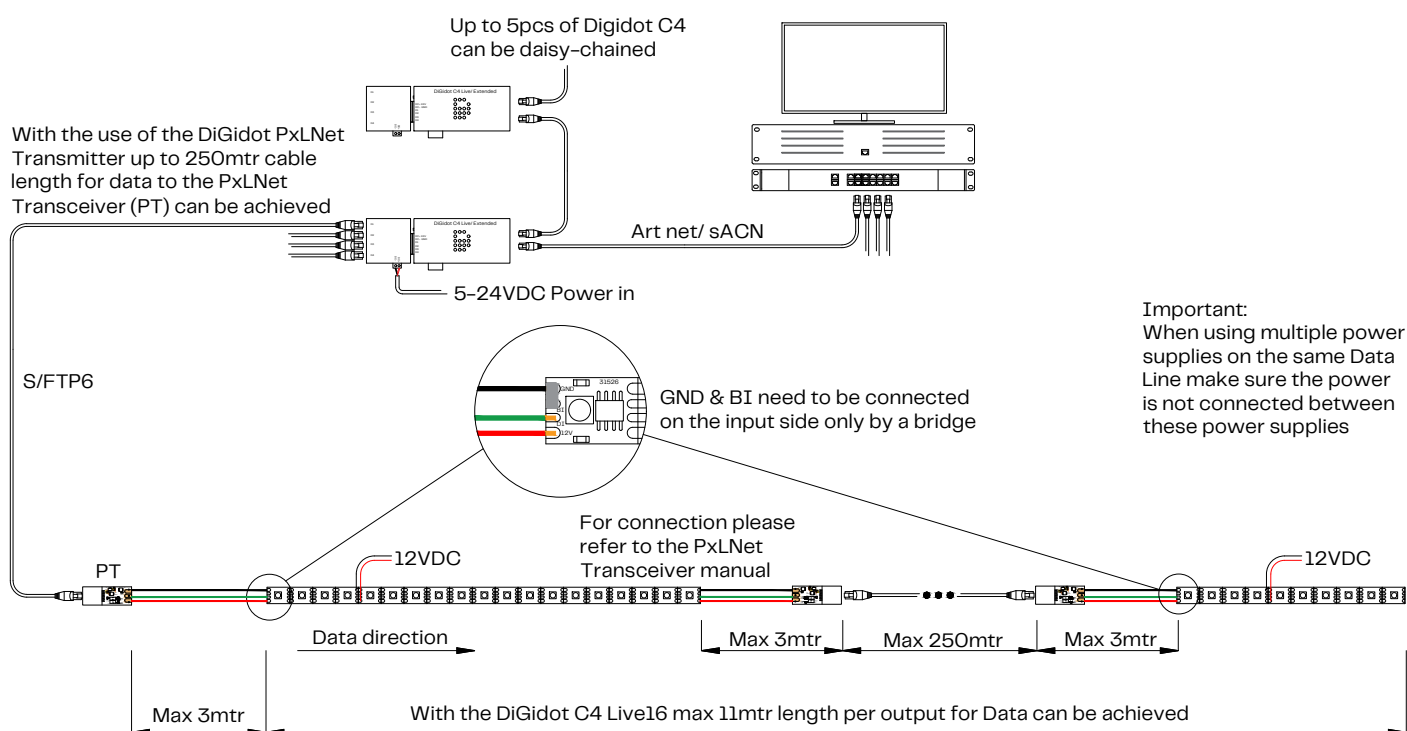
Up to 5pcs of Digidot C4 can be daisy-chained

DiGidot C4 Live/ Extended

With the use of the DiGidot PxLNet Transmitter up to 250mtr cable length for data to the PxLNet Transceiver (PT) can be achieved

DiGidot C4 Live/ Extended

Art net/ sACN

5-24VDC Power in

Important:
When using multiple power supplies on the same Data Line make sure the power is not connected between these power supplies

S/FTP6

GND
31526
BI
DI
12V

GND & BI need to be connected on the input side only by a bridge

For connection please refer to the PxLNet Transceiver manual

PT

12VDC

12VDC

Data direction

Max 3mtr

Max 250mtr

Max 3mtr

Max 3mtr

With the DiGidot C4 Live16 max 11mtr length per output for Data can be achieved